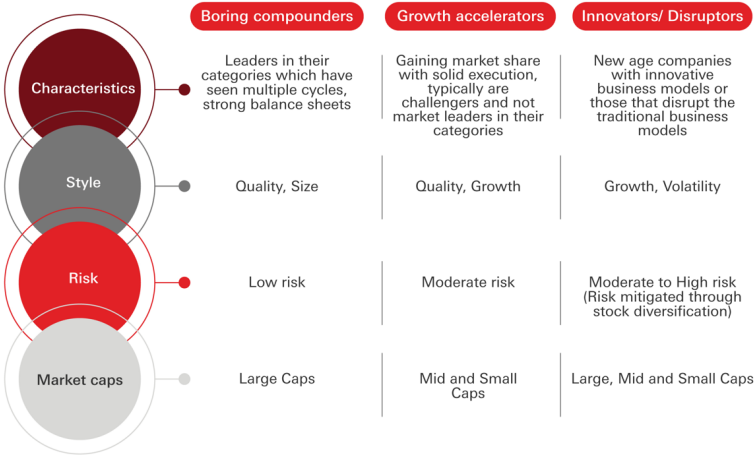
| | Boring compounders | Growth accelerators | Innovators/ Disruptors |
|---|---|---|---|
| Characteristics | Leaders in their categories which have seen multiple cycles, strong balance sheets | Gaining market share with solid execution, typically are challengers and not market leaders in their categories | New age companies with innovative business models or those that disrupt the traditional business models |
| Style | Quality, Size | Quality, Growth | Growth, Volatility |
| Risk | Low risk | Moderate risk | Moderate to High risk (Risk mitigated through stock diversification) |
| Market caps | Large Caps | Mid and Small Caps | Large, Mid and Small Caps |